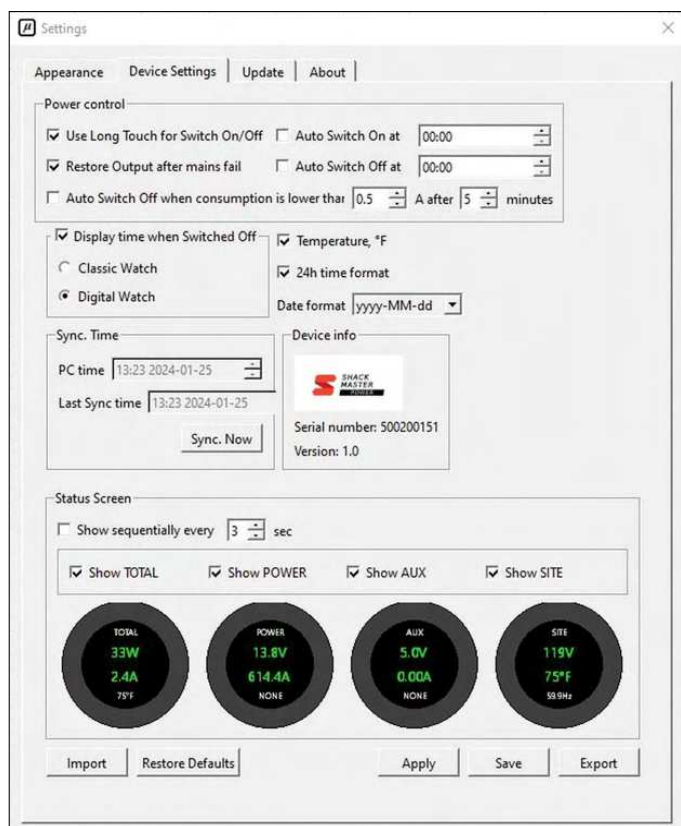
Settings

Appearance | Device Settings | Update | About

Power control

☑ Use Long Touch for Switch On/Off ☐ Auto Switch On at 00:00

☑ Restore Output after mains fail ☐ Auto Switch Off at 00:00

☐ Auto Switch Off when consumption is lower thar 0.5 A after 5 minutes

☑ Display time when Switched Off

○ Classic Watch

◉ Digital Watch

☑ Temperature, °F

☑ 24h time format

Date format yyyy-MM-dd

Sync. Time

PC time 13:23 2024-01-25

Last Sync time 13:23 2024-01-25

Sync. Now

Device info

SHACK MASTER POWER

Serial number: 500200151

Version: 1.0

Status Screen

☐ Show sequentially every 3 sec

☑ Show TOTAL ☑ Show POWER ☑ Show AUX ☑ Show SITE

TOTAL
33W
2.4A
75°F

POWER
13.8V
614.4A
NONE

AUX
5.0V
0.00A
NONE

SITE
119V
75°F
59.9Hz

Import Restore Defaults Apply Save Export